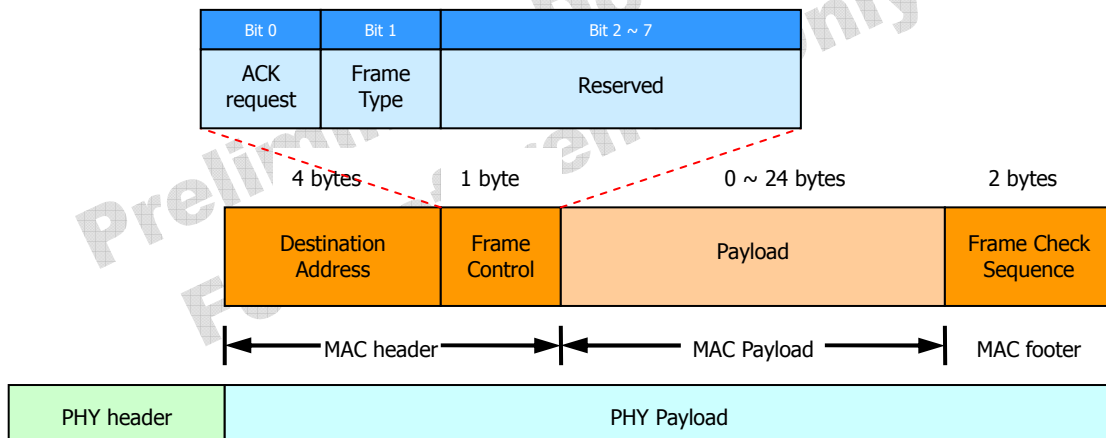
| Bit 0 | Bit 1 | Bit 2 ~ 7 |
|---|---|---|
| ACK request | Frame Type | Reserved |

4 bytes 1 byte 0 ~ 24 bytes 2 bytes

| Destination Address | Frame Control | Payload | Frame Check Sequence |
|---|---|---|---|

MAC header MAC Payload MAC footer

| PHY header | PHY Payload |
|---|---|

Preliminary For Company